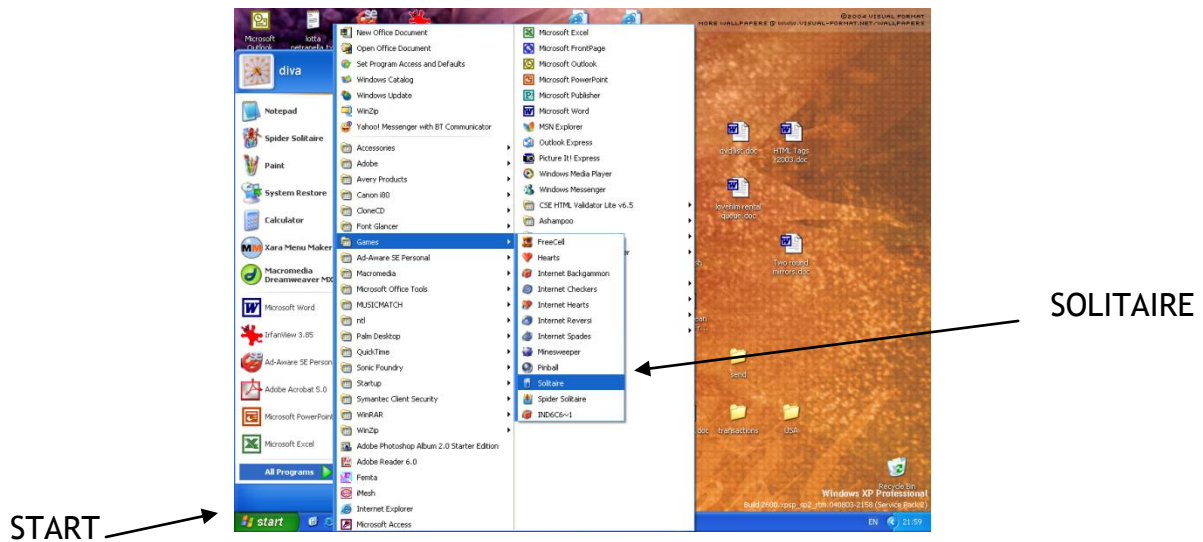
©2004 VISUAL FORMAT
MORE WALLPAPERS @ WWW.VISUAL-FORMAT.NET/WALLPAPERS

Microsoft Outlook
lotta netranella t...

diva

Notepad
Spider Solitaire
Paint
System Restore
Calculator
Xara Menu Maker
Macromedia Dreamweaver MX
Microsoft Word
IrfanView 3.85
Ad-Aware SE Person
Adobe Acrobat 5.0
Microsoft PowerPoint
Microsoft Excel
All Programs

New Office Document
Open Office Document
Set Program Access and Defaults
Windows Catalog
Windows Update
WinZip
Yahoo! Messenger with BT Communicator
Accessories
Adobe
Avery Products
Canon i80
CloneCD
Font Glancer
Games
Ad-Aware SE Personal
Macromedia
Microsoft Office Tools
MUSICMATCH
ntl
Palm Desktop
QuickTime
Sonic Foundry
Startup
Symantec Client Security
WinRAR
WinZip
Adobe Photoshop Album 2.0 Starter Edition
Adobe Reader 6.0
Femita
iMesh
Internet Explorer
Microsoft Access

Microsoft Excel
Microsoft FrontPage
Microsoft Outlook
Microsoft PowerPoint
Microsoft Publisher
Microsoft Word
MSN Explorer
Outlook Express
Picture It! Express
Windows Media Player
Windows Messenger
CSE HTML Validator Lite v6.5
Ashampoo

FreeCell
Hearts
Internet Backgammon
Internet Checkers
Internet Hearts
Internet Reversi
Internet Spades
Minesweeper
Pinball
Solitaire
Spider Solitaire
IND6C6~1

HTML Tags 12003.doc
lovefilm rental queue.doc
Two round mirrors.doc
send
transactions
USA
Recycle Bin

SOLITAIRE

Windows XP Professional
Build 2600.xpsp_sp2_rtm.040803-2158 (Service Pack 2)

START
start
EN 21:59